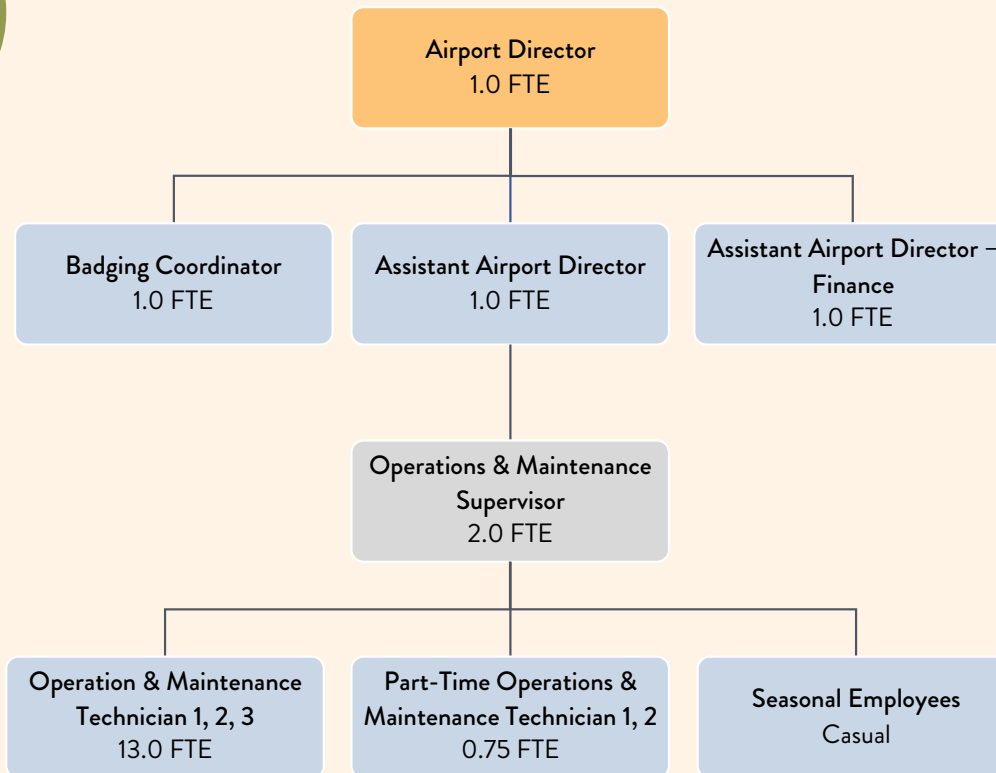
Airport Director
1.0 FTE

Badging Coordinator
1.0 FTE

Assistant Airport Director
1.0 FTE

Assistant Airport Director – Finance
1.0 FTE

Operations & Maintenance Supervisor
2.0 FTE

Operation & Maintenance Technician 1, 2, 3
13.0 FTE

Part-Time Operations & Maintenance Technician 1, 2
0.75 FTE

Seasonal Employees
Casual